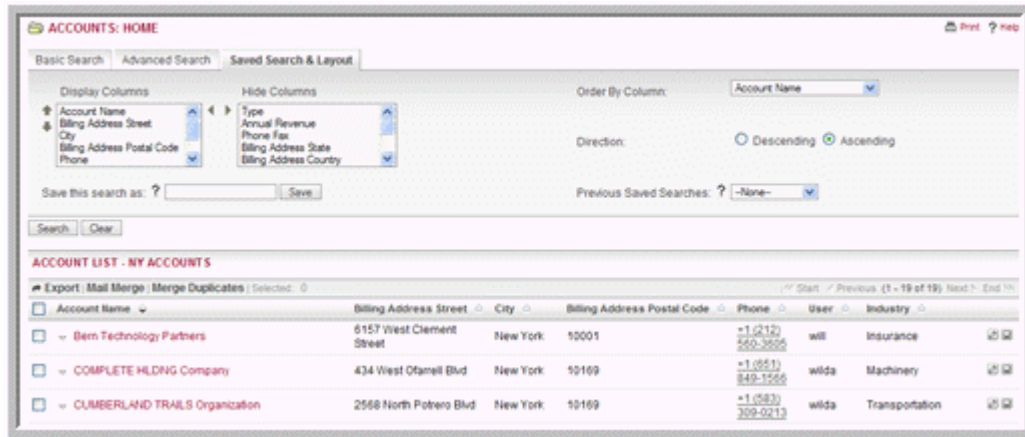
ACCOUNTS: HOME

Print ? Help

Basic Search | Advanced Search | Saved Search & Layout

Display Columns
Account Name
Billing Address Street
City
Billing Address Postal Code
Phone

Hide Columns
Type
Annual Revenue
Phone Fax
Billing Address State
Billing Address Country

Order By Column: Account Name

Direction: Descending Ascending

Save this search as: ? Save

Previous Saved Searches: ? -None-

Search Clear

ACCOUNT LIST - MY ACCOUNTS

Export | Mail Merge | Merge Duplicates | Selected: 0

Start Previous (1 - 19 of 19) Next End

| Account Name | Billing Address Street | City | Billing Address Postal Code | Phone | User | Industry |
|---|---|---|---|---|---|---|
| Bern Technology Partners | 6157 West Clement Street | New York | 10001 | +1 (212) 560-3605 | will | Insurance |
| COMPLETE HLDNG Company | 434 West Ofarrell Blvd | New York | 10169 | +1 (651) 849-1566 | wilda | Machinery |
| CUMBERLAND TRAILS Organization | 2568 North Potrero Blvd | New York | 10169 | +1 (583) 309-0213 | wilda | Transportation |